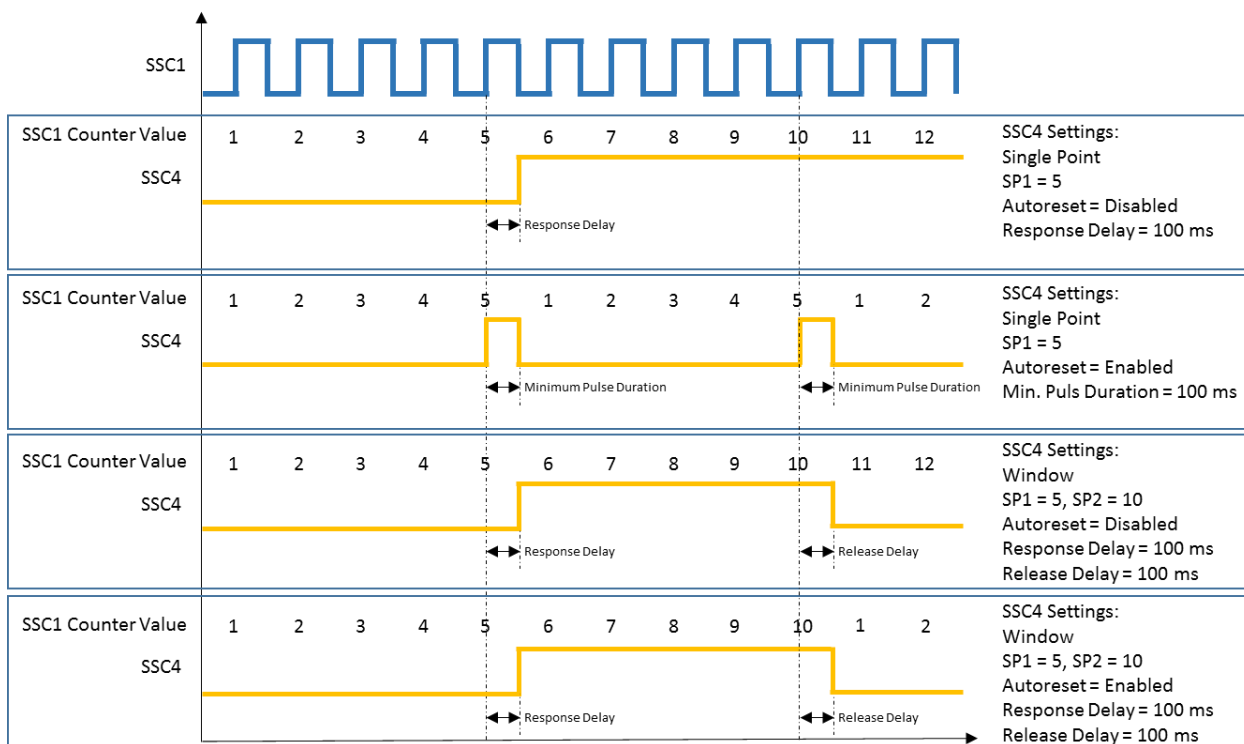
SSC1

SSC1 Counter Value
1 2 3 4 5 6 7 8 9 10 11 12
SSC4
Response Delay
SSC4 Settings:
Single Point
SP1 = 5
Autoreset = Disabled
Response Delay = 100 ms

SSC1 Counter Value
1 2 3 4 5 1 2 3 4 5 1 2
SSC4
Minimum Pulse Duration
Minimum Pulse Duration
SSC4 Settings:
Single Point
SP1 = 5
Autoreset = Enabled
Min. Puls Duration = 100 ms

SSC1 Counter Value
1 2 3 4 5 6 7 8 9 10 11 12
SSC4
Response Delay
Release Delay
SSC4 Settings:
Window
SP1 = 5, SP2 = 10
Autoreset = Disabled
Response Delay = 100 ms
Release Delay = 100 ms

SSC1 Counter Value
1 2 3 4 5 6 7 8 9 10 1 2
SSC4
Response Delay
Release Delay
SSC4 Settings:
Window
SP1 = 5, SP2 = 10
Autoreset = Enabled
Response Delay = 100 ms
Release Delay = 100 ms